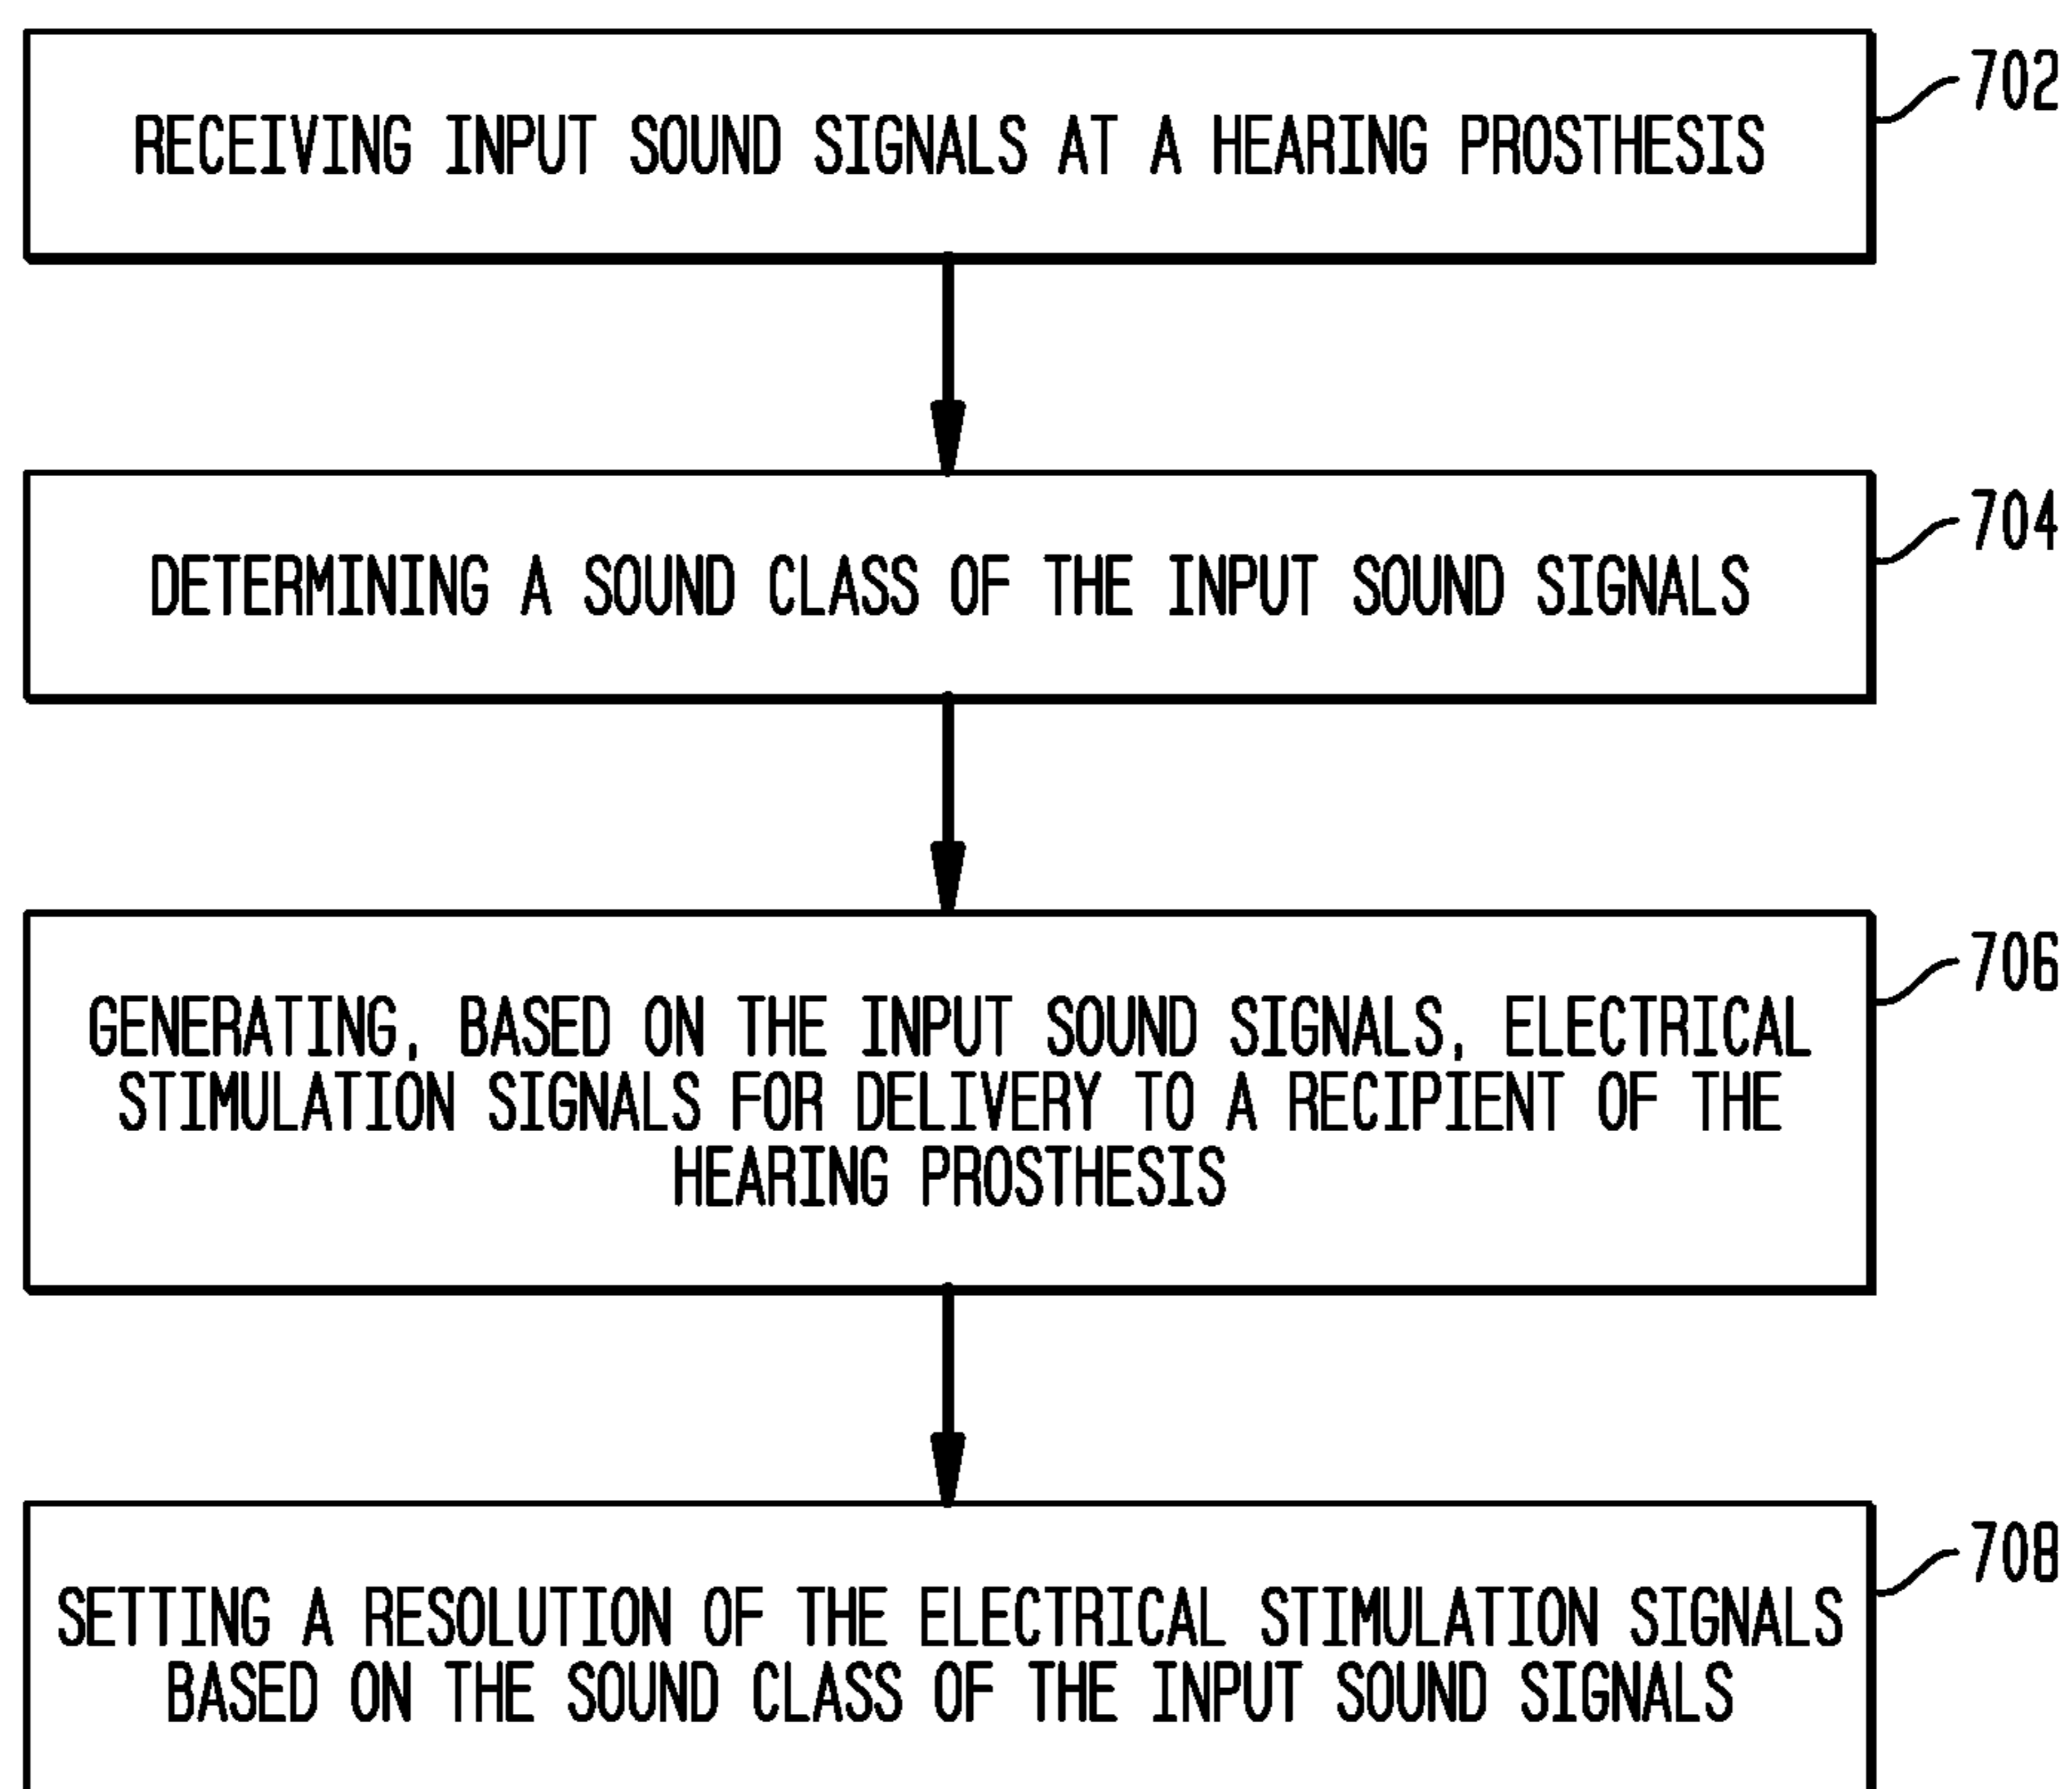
RECEIVING INPUT SOUND SIGNALS AT A HEARING PROSTHESIS

702

DETERMINING A SOUND CLASS OF THE INPUT SOUND SIGNALS

704

GENERATING, BASED ON THE INPUT SOUND SIGNALS, ELECTRICAL STIMULATION SIGNALS FOR DELIVERY TO A RECIPIENT OF THE HEARING PROSTHESIS

706

SETTING A RESOLUTION OF THE ELECTRICAL STIMULATION SIGNALS BASED ON THE SOUND CLASS OF THE INPUT SOUND SIGNALS

708